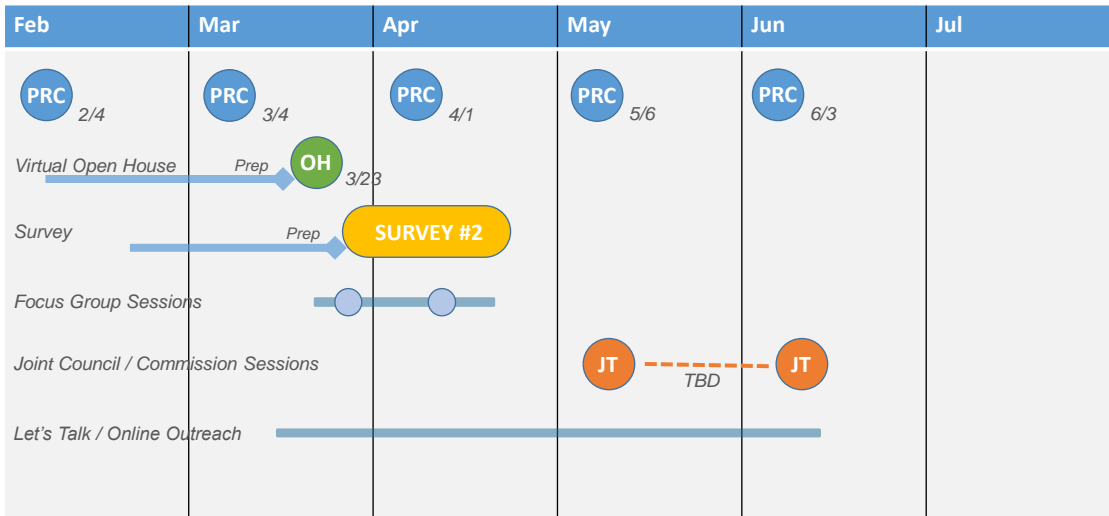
| Feb | Mar | Apr | May | Jun | Jul |
|---|---|---|---|---|---|

PRC 2/4
PRC 3/4
PRC 4/1
PRC 5/6
PRC 6/3

Virtual Open House
Prep
OH
3/23

Survey
Prep
SURVEY #2

Focus Group Sessions

Joint Council / Commission Sessions
JT
TBD
JT

Let's Talk / Online Outreach